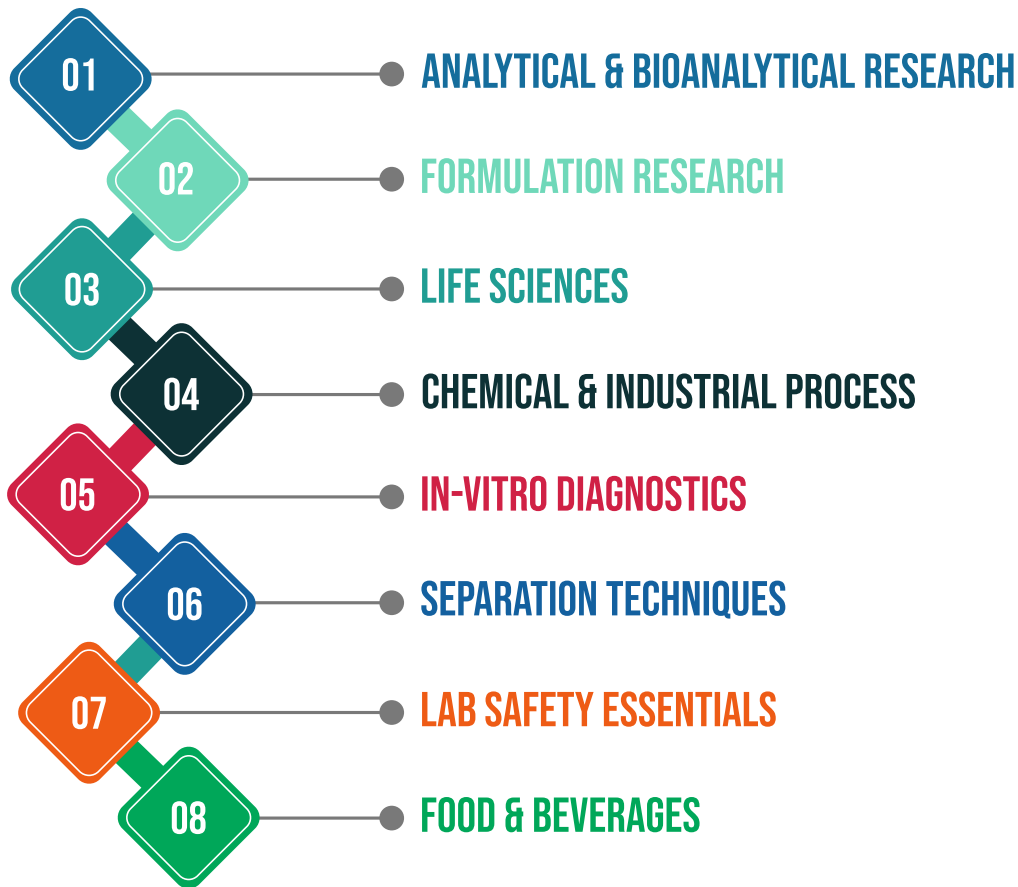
01 ANALYTICAL & BIOANALYTICAL RESEARCH

02 FORMULATION RESEARCH

03 LIFE SCIENCES

04 CHEMICAL & INDUSTRIAL PROCESS

05 IN-VITRO DIAGNOSTICS

06 SEPARATION TECHNIQUES

07 LAB SAFETY ESSENTIALS

08 FOOD & BEVERAGES